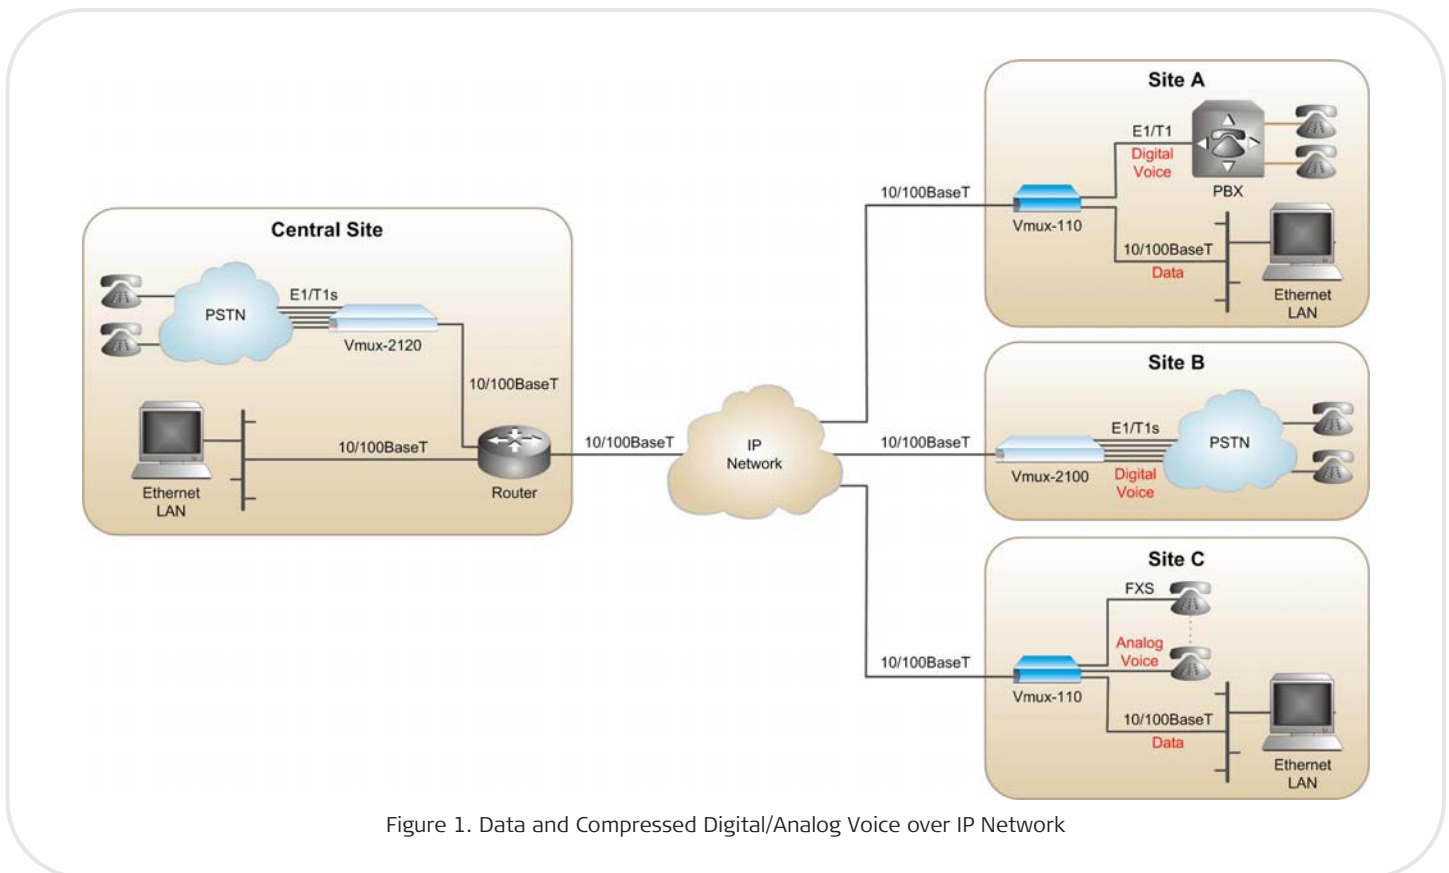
Central Site

PSTN

E1/T1s

Vmux-2120

10/100BaseT

10/100BaseT

Ethernet LAN

Router

10/100BaseT

IP Network

10/100BaseT

Site A

E1/T1

Digital Voice

PBX

Vmux-110

10/100BaseT

Data

Ethernet LAN

10/100BaseT

Site B

E1/T1s

PSTN

Vmux-2100

Digital Voice

10/100BaseT

Site C

FXS

Analog Voice

Vmux-110

10/100BaseT

Data

Ethernet LAN

Figure 1. Data and Compressed Digital/Analog Voice over IP Network